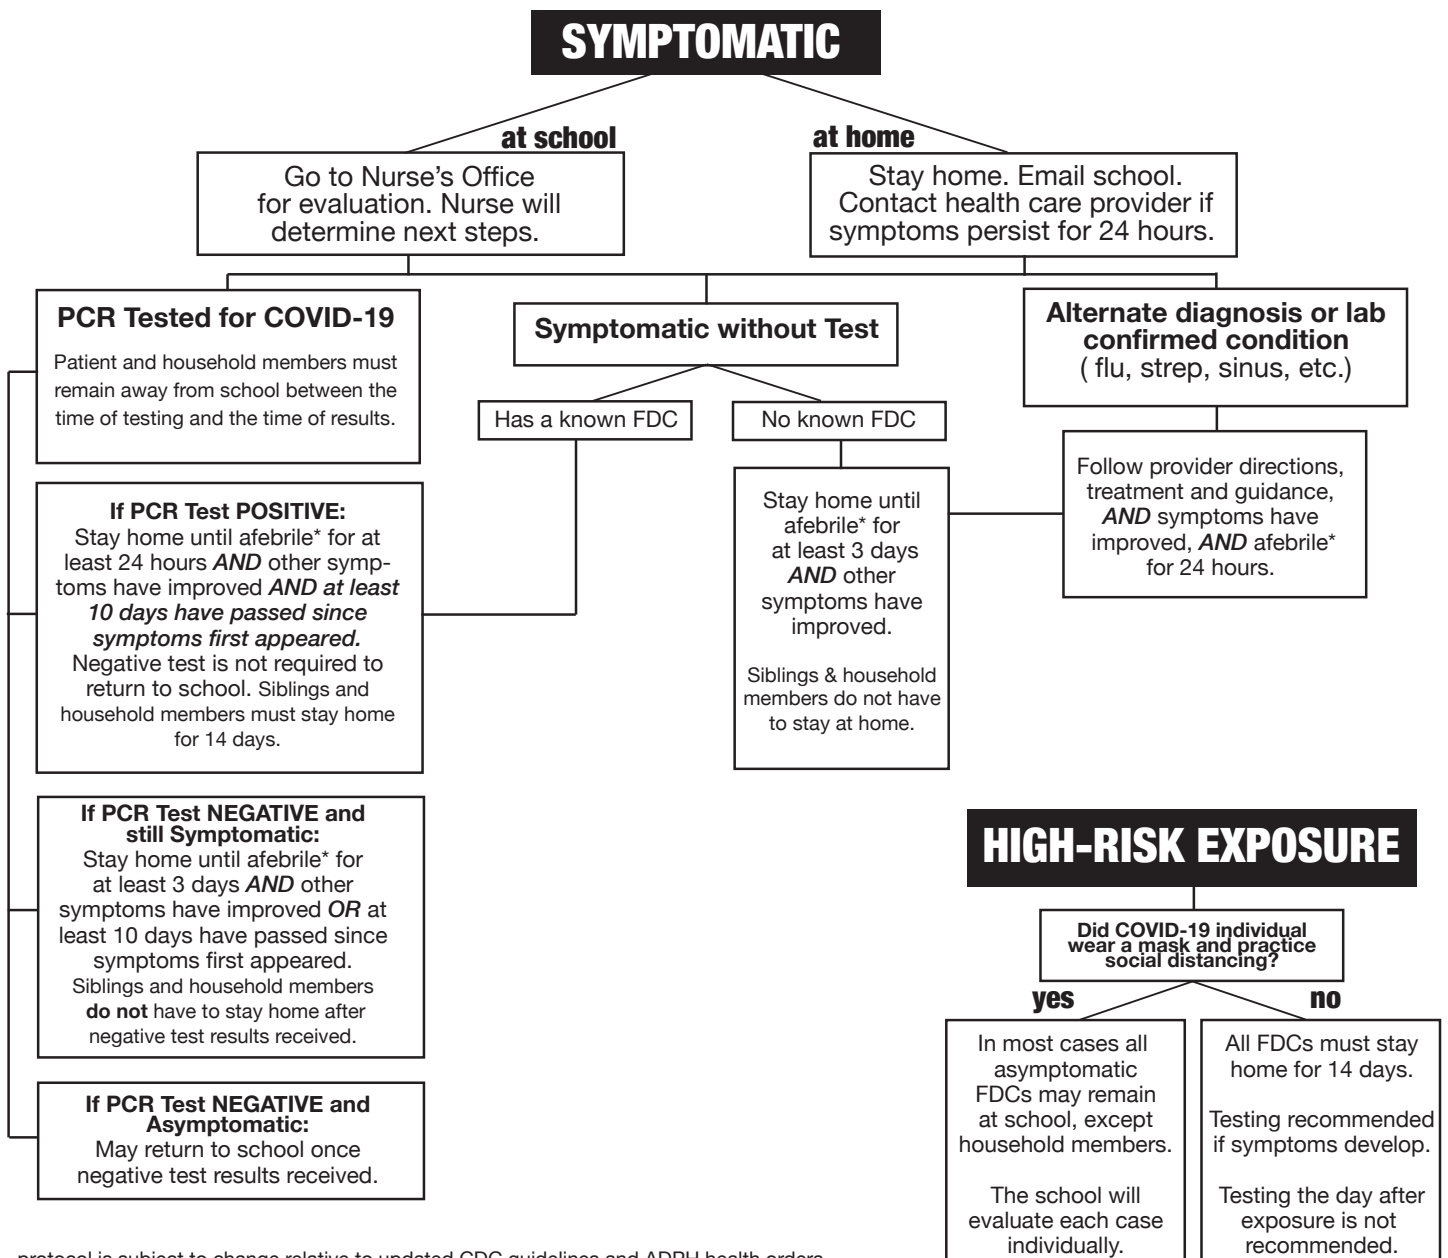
SYMPTOMATIC

at school

Go to Nurse's Office for evaluation. Nurse will determine next steps.

at home

Stay home. Email school. Contact health care provider if symptoms persist for 24 hours.

PCR Tested for COVID-19

Patient and household members must remain away from school between the time of testing and the time of results.

Symptomatic without Test

Has a known FDC

No known FDC

Alternate diagnosis or lab confirmed condition
( flu, strep, sinus, etc.)

If PCR Test POSITIVE:
Stay home until afebrile* for at least 24 hours ***AND*** other symptoms have improved ***AND at least 10 days have passed since symptoms first appeared.***
Negative test is not required to return to school. Siblings and household members must stay home for 14 days.

Stay home until afebrile* for at least 3 days ***AND*** other symptoms have improved.

Siblings & household members do not have to stay at home.

Follow provider directions, treatment and guidance, ***AND*** symptoms have improved, ***AND*** afebrile* for 24 hours.

If PCR Test NEGATIVE and still Symptomatic:
Stay home until afebrile* for at least 3 days ***AND*** other symptoms have improved ***OR*** at least 10 days have passed since symptoms first appeared.
Siblings and household members **do not** have to stay home after negative test results received.

If PCR Test NEGATIVE and Asymptomatic:
May return to school once negative test results received.

HIGH-RISK EXPOSURE

Did COVID-19 individual wear a mask and practice social distancing?

yes

no

In most cases all asymptomatic FDCs may remain at school, except household members.

The school will evaluate each case individually.

All FDCs must stay home for 14 days.

Testing recommended if symptoms develop.

Testing the day after exposure is not recommended.

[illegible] protocol is subject to change relative to updated CDC guidelines and ADPH health orders.